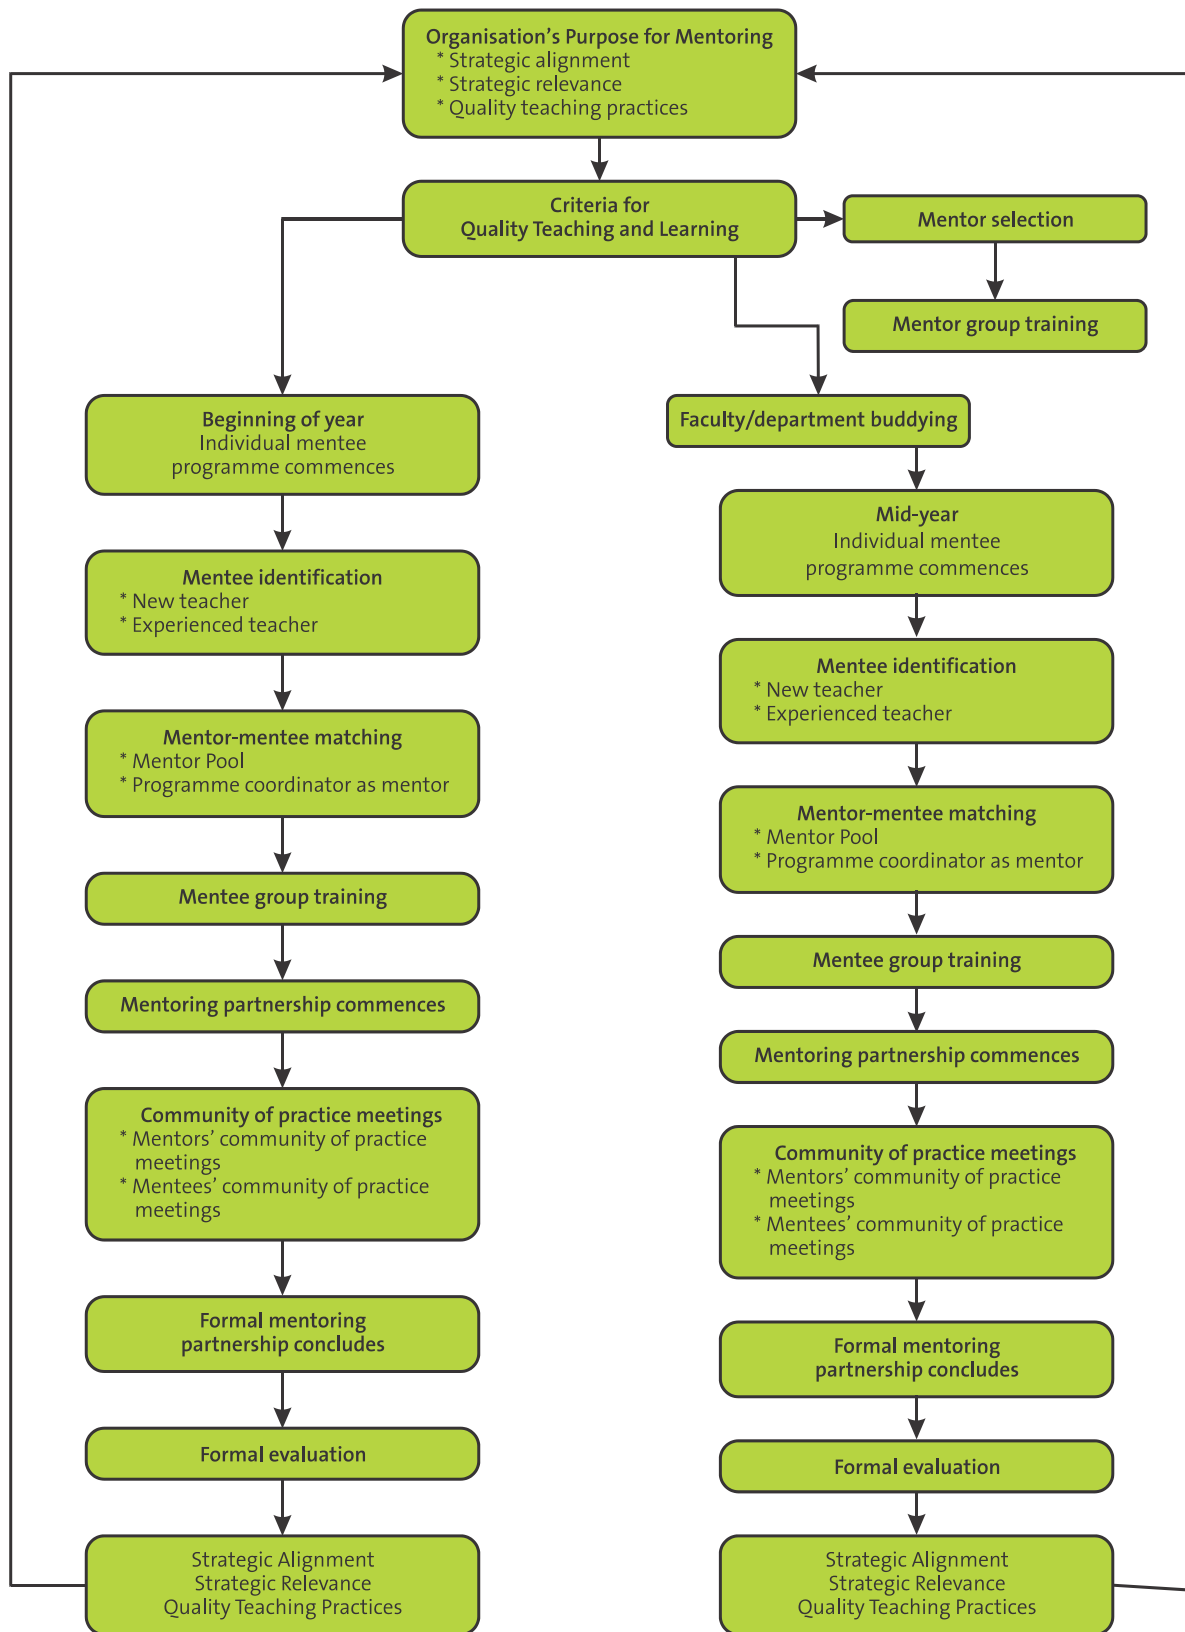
Organisation's Purpose for Mentoring
* Strategic alignment
* Strategic relevance
* Quality teaching practices

Criteria for Quality Teaching and Learning

Mentor selection

Mentor group training

Beginning of year
Individual mentee programme commences

Mentee identification
* New teacher
* Experienced teacher

Mentor-mentee matching
* Mentor Pool
* Programme coordinator as mentor

Mentee group training

Mentoring partnership commences

Community of practice meetings
* Mentors' community of practice meetings
* Mentees' community of practice meetings

Formal mentoring partnership concludes

Formal evaluation

Strategic Alignment
Strategic Relevance
Quality Teaching Practices

Faculty/department buddying

Mid-year
Individual mentee programme commences

Mentee identification
* New teacher
* Experienced teacher

Mentor-mentee matching
* Mentor Pool
* Programme coordinator as mentor

Mentee group training

Mentoring partnership commences

Community of practice meetings
* Mentors' community of practice meetings
* Mentees' community of practice meetings

Formal mentoring partnership concludes

Formal evaluation

Strategic Alignment
Strategic Relevance
Quality Teaching Practices